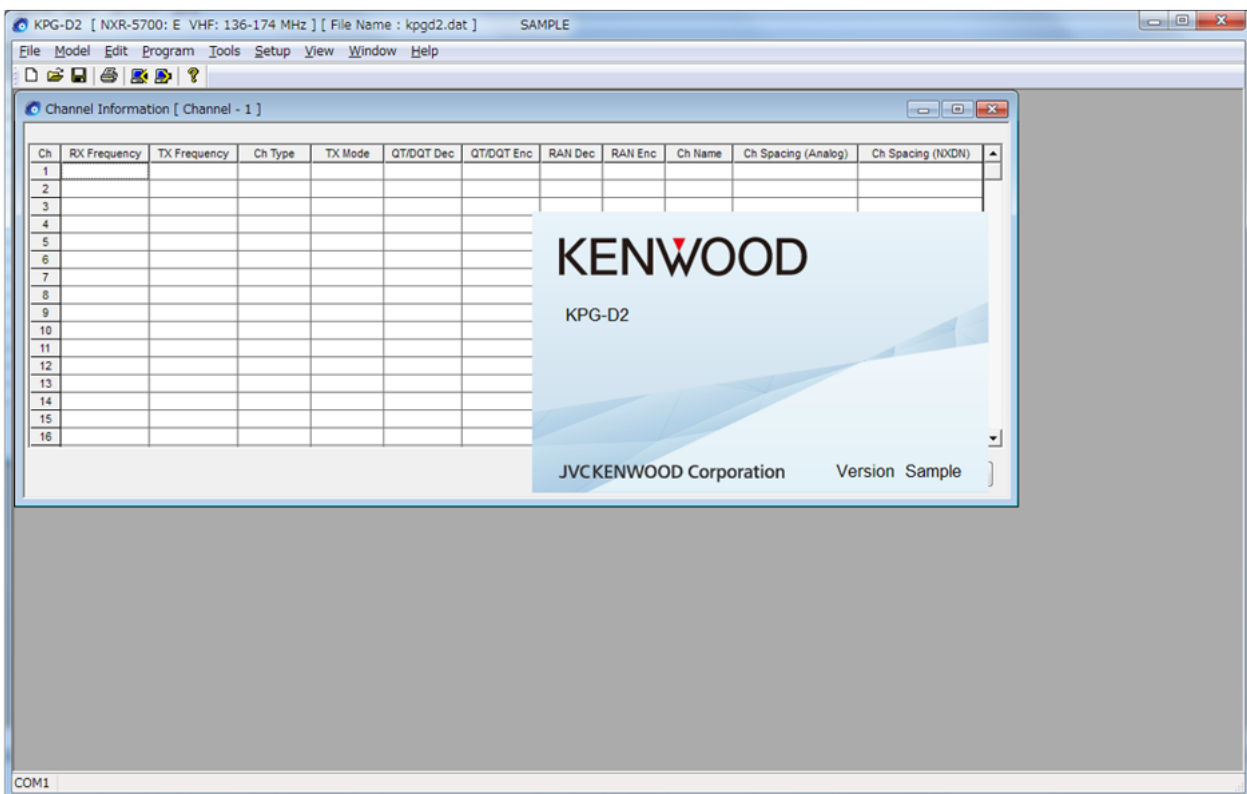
KPG-D2 [ NXR-5700: E VHF: 136-174 MHz ] [ File Name : kpgd2.dat ] SAMPLE

File Model Edit Program Tools Setup View Window Help

Channel Information [ Channel - 1 ]

| Ch | RX Frequency | TX Frequency | Ch Type | TX Mode | QT/DQT Dec | QT/DQT Enc | RAN Dec | RAN Enc | Ch Name | Ch Spacing (Analog) | Ch Spacing (NXDN) |
|---|---|---|---|---|---|---|---|---|---|---|---|
| 1 | | | | | | | | | | | |
| 2 | | | | | | | | | | | |
| 3 | | | | | | | | | | | |
| 4 | | | | | | | | | | | |
| 5 | | | | | | | | | | | |
| 6 | | | | | | | | | | | |
| 7 | | | | | | | | | | | |
| 8 | | | | | | | | | | | |
| 9 | | | | | | | | | | | |
| 10 | | | | | | | | | | | |
| 11 | | | | | | | | | | | |
| 12 | | | | | | | | | | | |
| 13 | | | | | | | | | | | |
| 14 | | | | | | | | | | | |
| 15 | | | | | | | | | | | |
| 16 | | | | | | | | | | | |

KENWOOD

KPG-D2

JVCKENWOOD Corporation Version Sample

COM1